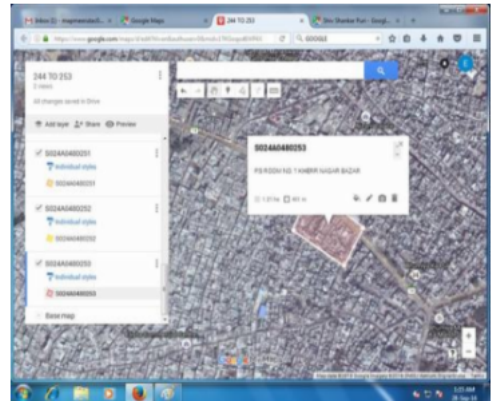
Inbox (2) - ... | Google Maps | 244 TO 253 | Shiv Shankar Puri - Googl...

https://www.google.com/maps/d/edit?mid=...

Google

244 TO 253

All changes saved in Drive

Add layer | Share | Preview

S024A0480251

Individual styles

S024A0480251

S024A0480252

Individual styles

S024A0480252

S024A0480253

Individual styles

S024A0480253

Base map

S024A0480253

PS ROOM NO. 1 KABIR NAGAR BAZAR

1.25 ha

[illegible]